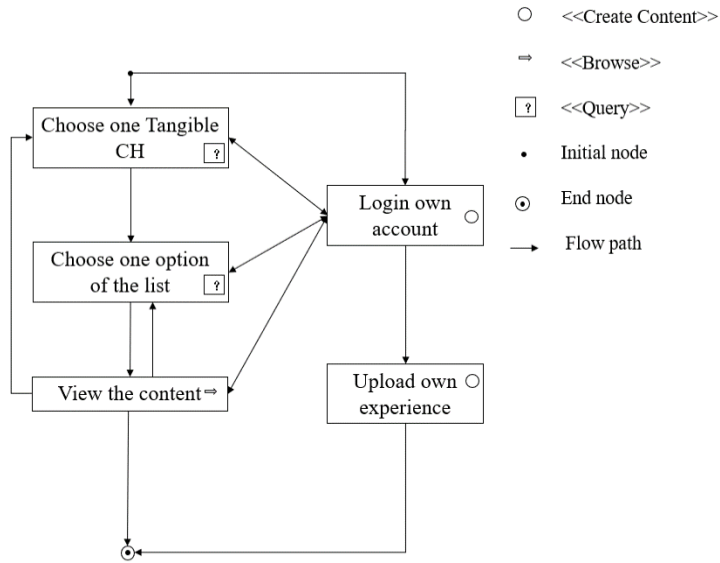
○ <<Create Content>>

⇨ <<Browse>>

? <<Query>>

• Initial node

⊙ End node

→ Flow path

Choose one Tangible CH ?

Login own account ○

Choose one option of the list ?

View the content ⇨

Upload own experience ○